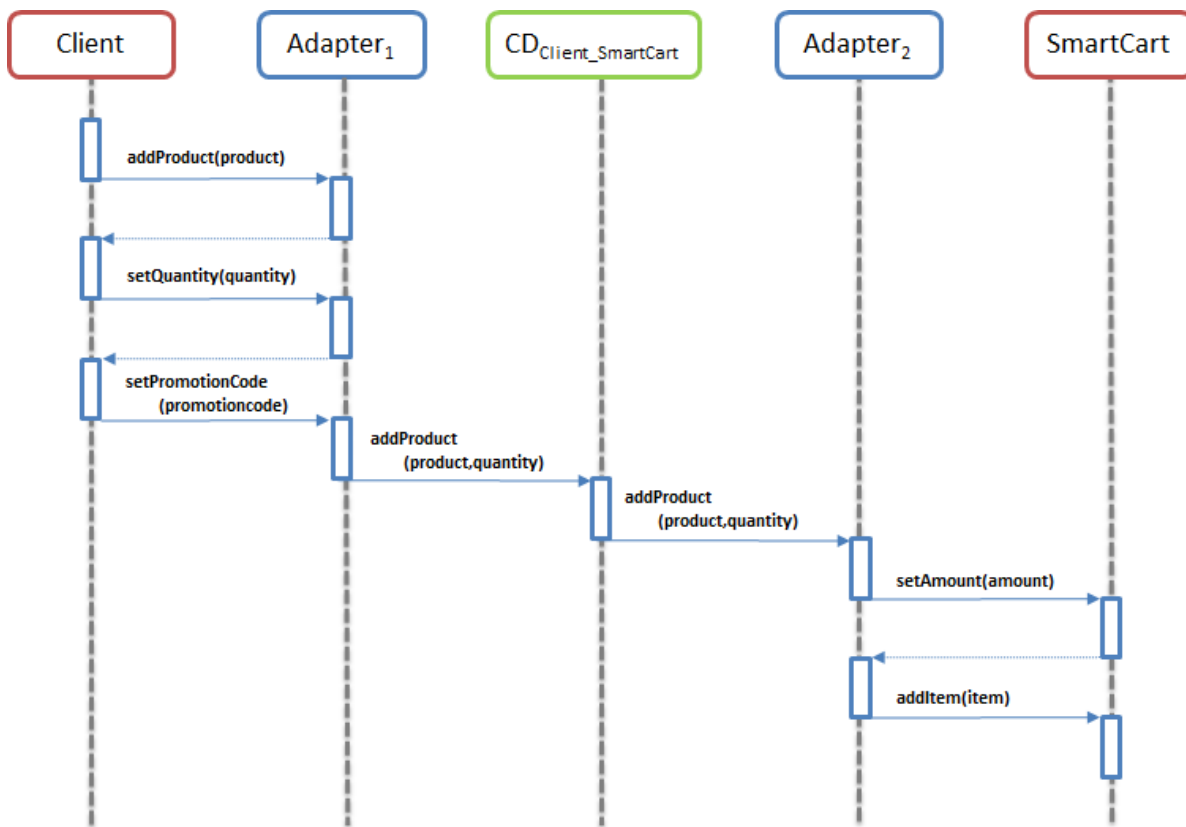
Client

Adapter$_1$

CD$_{Client\_SmartCart}$

Adapter$_2$

SmartCart

addProduct(product)

setQuantity(quantity)

setPromotionCode (promotioncode)

addProduct (product,quantity)

addProduct (product,quantity)

setAmount(amount)

addItem(item)